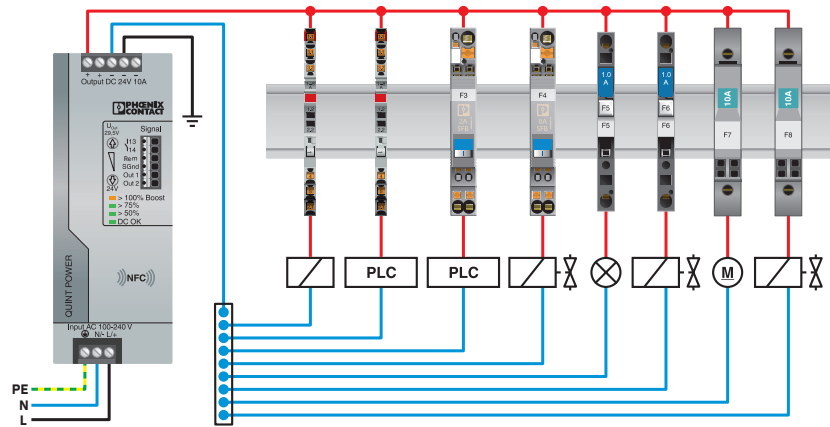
+ + − − −
Output DC 24V 10A

PHOENIX CONTACT

$U_{out}$
29.5V

Signal
I13
I14
Rem
SGnd
Out 1
Out 2
24V

> 100% Boost
> 75%
> 50%
DC OK

NFC

QUINT POWER

Input AC 100-240 V
N/- L/+

PE
N
L

F3
F4
1.0 A
F5
F5
1.0 A
F6
F6
10A
F7
10A
F8

PLC
PLC
M